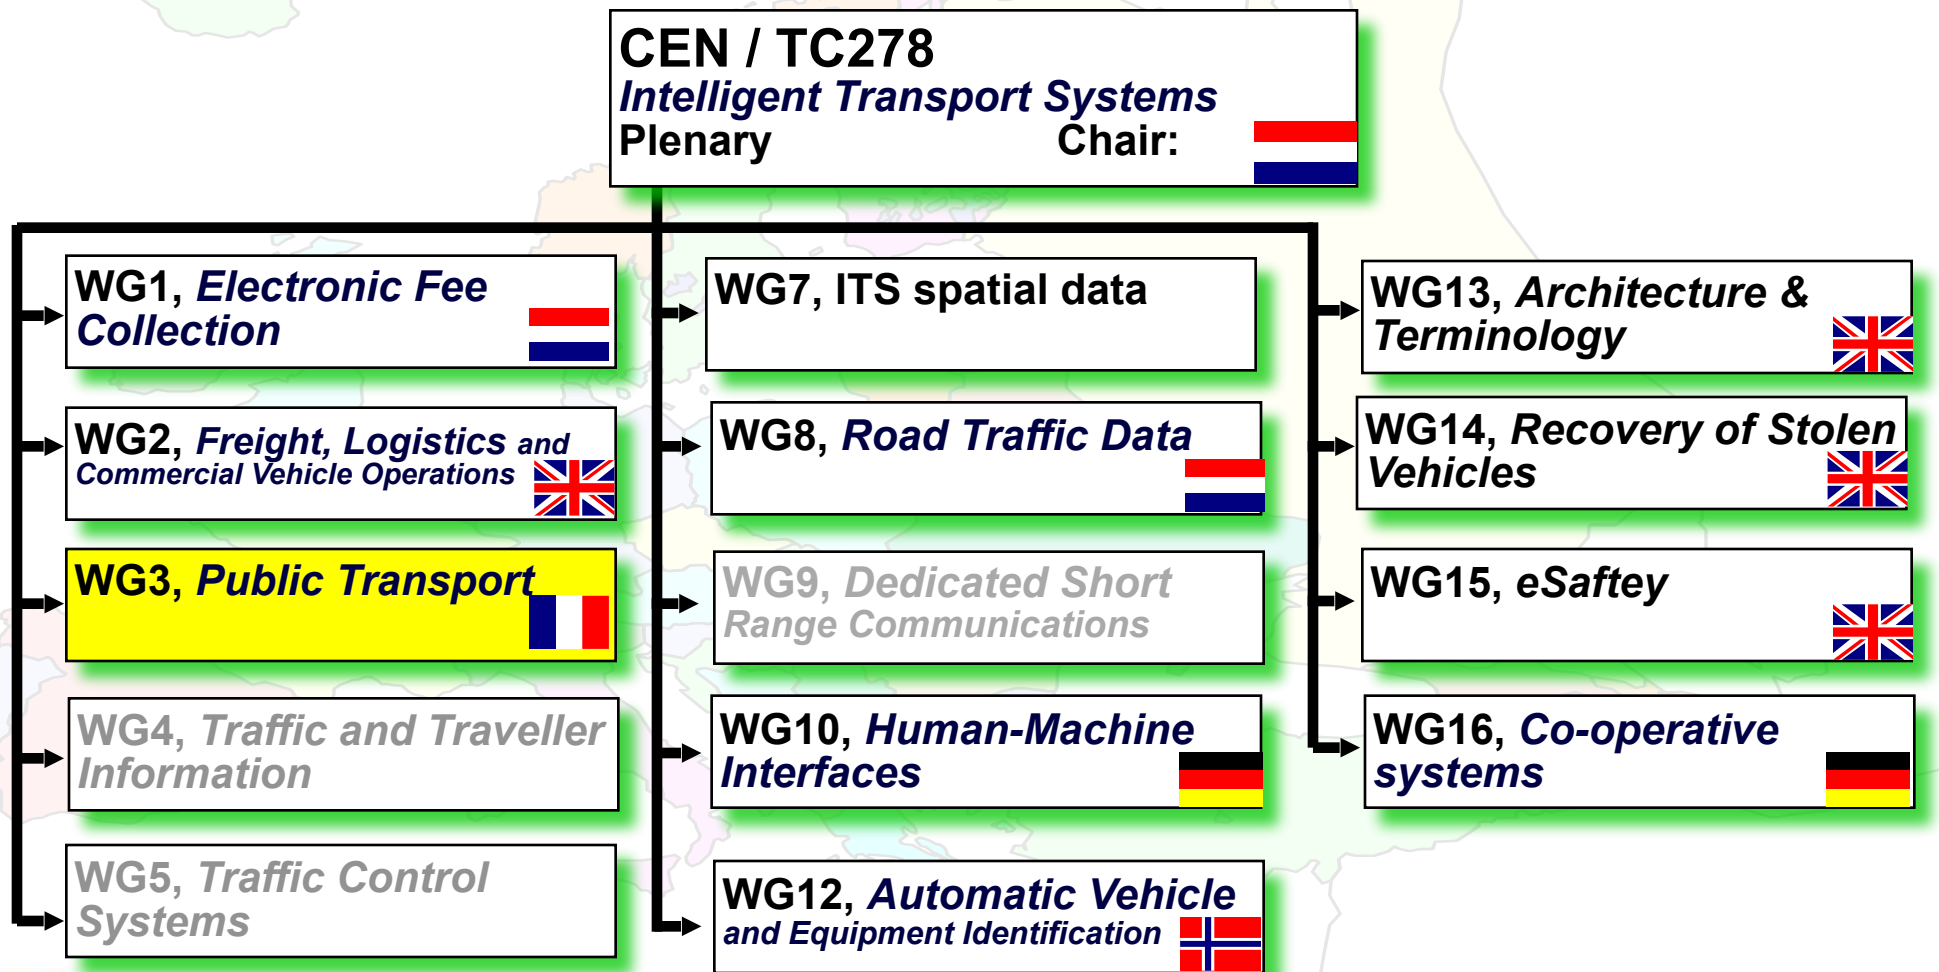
CEN / TC278
Intelligent Transport Systems
Plenary Chair:

WG1, Electronic Fee Collection

WG2, Freight, Logistics and Commercial Vehicle Operations

WG3, Public Transport

WG4, Traffic and Traveller Information

WG5, Traffic Control Systems

WG7, ITS spatial data

WG8, Road Traffic Data

WG9, Dedicated Short Range Communications

WG10, Human-Machine Interfaces

WG12, Automatic Vehicle and Equipment Identification

WG13, Architecture & Terminology

WG14, Recovery of Stolen Vehicles

WG15, eSaftey

WG16, Co-operative systems